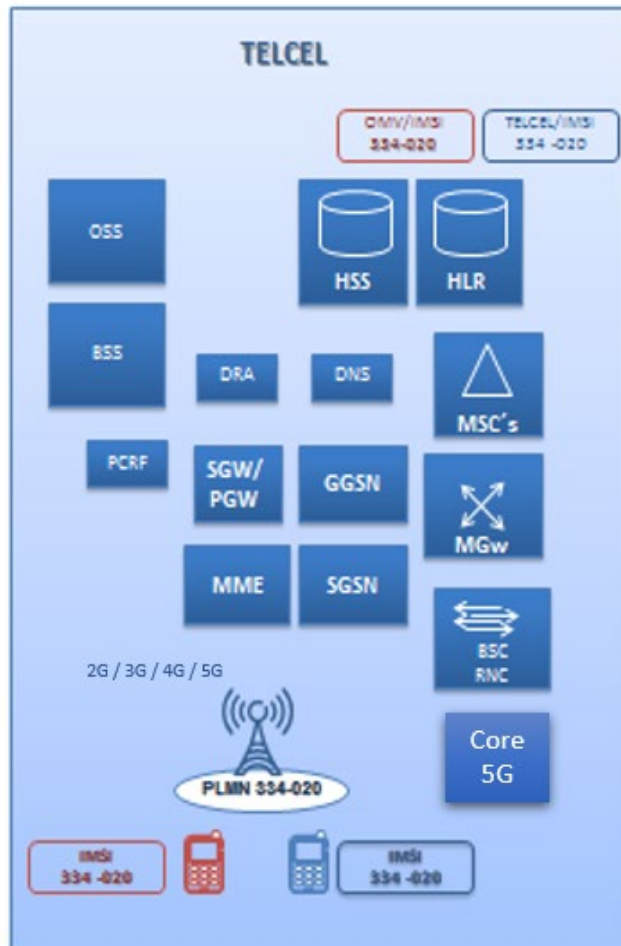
TELCEL

OMV/IMSI
334-020

TELCEL/IMSI
334 -020

OSS

HSS

HLR

BSS

DRA

DNS

MSC's

PCRF

SGW/
PGW

GGSN

MGw

MME

SGSN

BSC
RNC

2G / 3G / 4G / 5G

Core
5G

PLMN 334-020

IMSI
334 -020

IMSI
334 -020